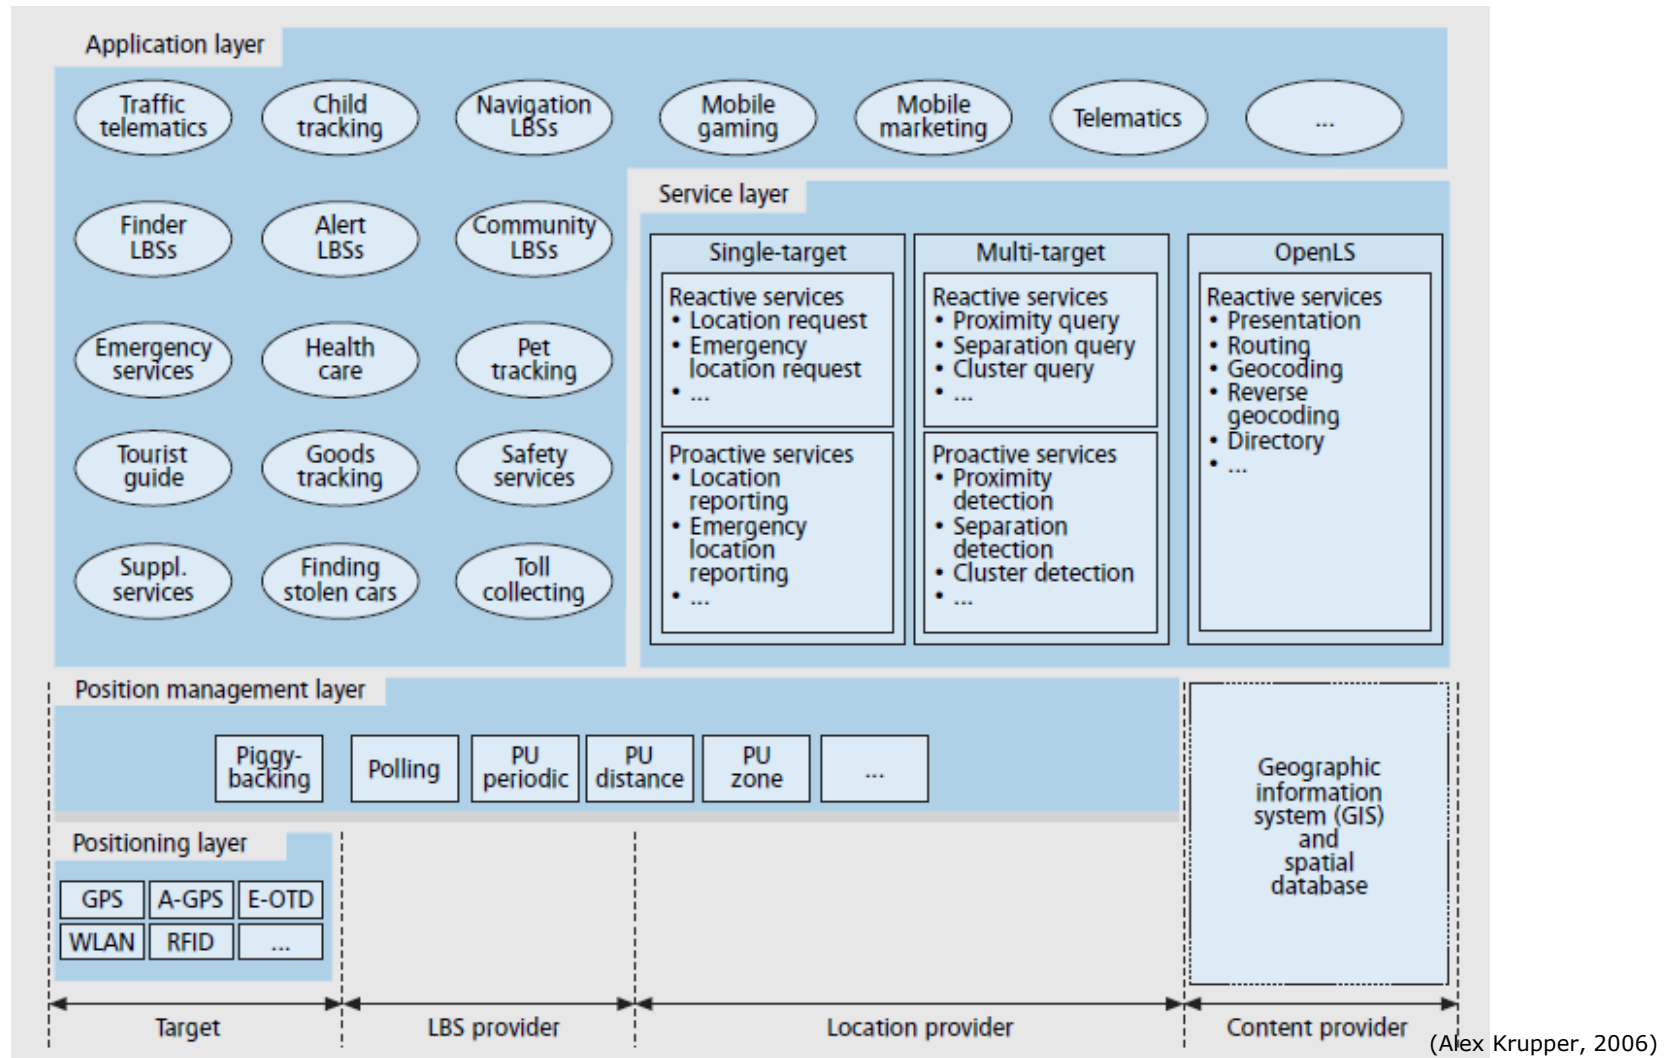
Application layer

Traffic telematics
Child tracking
Navigation LBSs
Mobile gaming
Mobile marketing
Telematics
...

Finder LBSs
Alert LBSs
Community LBSs
Emergency services
Health care
Pet tracking
Tourist guide
Goods tracking
Safety services
Suppl. services
Finding stolen cars
Toll collecting

Service layer

Single-target
Reactive services
• Location request
• Emergency location request
• ...
Proactive services
• Location reporting
• Emergency location reporting
• ...

Multi-target
Reactive services
• Proximity query
• Separation query
• Cluster query
• ...
Proactive services
• Proximity detection
• Separation detection
• Cluster detection
• ...

OpenLS
Reactive services
• Presentation
• Routing
• Geocoding
• Reverse geocoding
• Directory
• ...

Position management layer

Piggy-backing
Polling
PU periodic
PU distance
PU zone
...

Geographic information system (GIS) and spatial database

Positioning layer

GPS
A-GPS
E-OTD
WLAN
RFID
...

Target
LBS provider
Location provider
Content provider

(Alex Krupper, 2006)